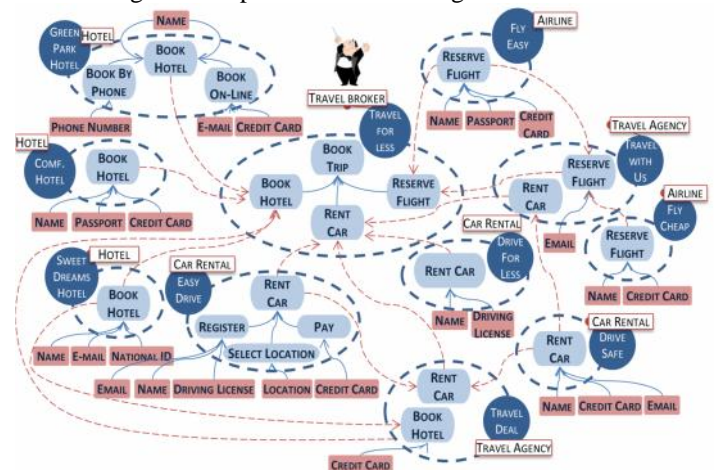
NAME
GREEN PARK HOTEL
HOTEL
BOOK HOTEL
BOOK BY PHONE
BOOK ON-LINE
PHONE NUMBER
E-MAIL
CREDIT CARD
TRAVEL BROKER
FLY EASY
AIRLINE
RESERVE FLIGHT
NAME
PASSPORT
CREDIT CARD
TRAVEL FOR LESS
HOTEL
COMF. HOTEL
BOOK HOTEL
NAME
PASSPORT
CREDIT CARD
BOOK TRIP
BOOK HOTEL
RESERVE FLIGHT
RENT CAR
TRAVEL AGENCY
TRAVEL WITH US
RESERVE FLIGHT
RENT CAR
EMAIL
AIRLINE
FLY CHEAP
RESERVE FLIGHT
NAME
CREDIT CARD
CAR RENTAL
DRIVE FOR LESS
RENT CAR
NAME
DRIVING LICENSE
SWEET DREAMS HOTEL
HOTEL
BOOK HOTEL
NAME
E-MAIL
NATIONAL ID
CAR RENTAL
EASY DRIVE
RENT CAR
REGISTER
PAY
SELECT LOCATION
EMAIL
NAME
DRIVING LICENSE
LOCATION
CREDIT CARD
RENT CAR
BOOK HOTEL
TRAVEL DEAL
TRAVEL AGENCY
CREDIT CARD
CAR RENTAL
RENT CAR
DRIVE SAFE
NAME
CREDIT CARD
EMAIL